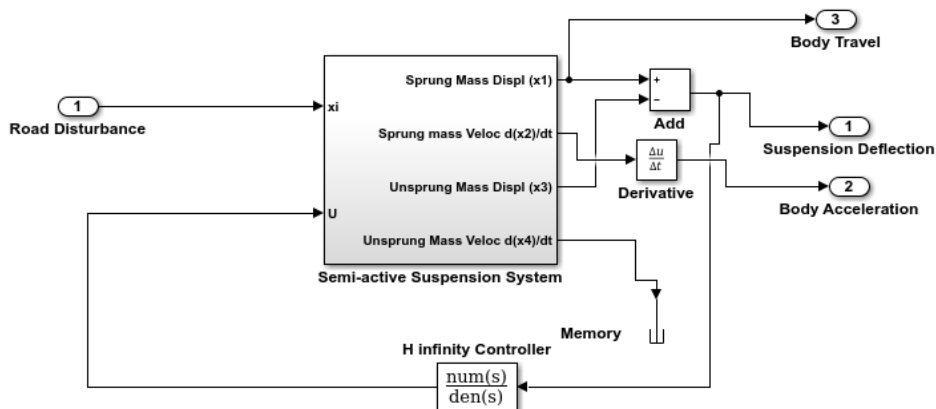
3
Body Travel

1
Road Disturbance

xi

U

Sprung Mass Displ (x1)

Sprung mass Veloc d(x2)/dt

Unsprung Mass Displ (x3)

Unsprung Mass Veloc d(x4)/dt

Semi-active Suspension System

+
−
Add

$\frac{\Delta u}{\Delta t}$
Derivative

1
Suspension Deflection

2
Body Acceleration

Memory

H infinity Controller

$\frac{\mathrm{num(s)}}{\mathrm{den(s)}}$